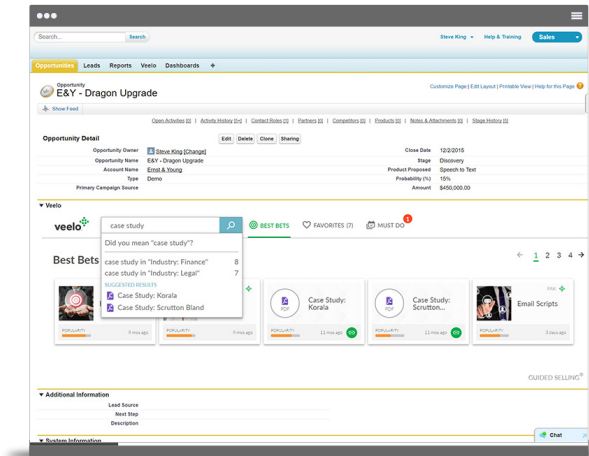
Search... Search

Steve King Help & Training Sales

Opportunities Leads Reports Veelo Dashboards +

Opportunity
E&Y - Dragon Upgrade

Customize Page | Edit Layout | Printable View | Help for this Page

Show Feed

Open Activities [0] | Activity History [1+] | Contact Roles [1] | Partners [0] | Competitors [0] | Products [0] | Notes & Attachments [0] | Stage History [0]

Opportunity Detail

Edit Delete Clone Sharing

| | | | |
|---|---|---|---|
| Opportunity Owner | Steve King [Change] | Close Date | 12/2/2015 |
| Opportunity Name | E&Y - Dragon Upgrade | Stage | Discovery |
| Account Name | Ernst & Young | Product Proposed | Speech to Text |
| Type | Demo | Probability (%) | 15% |
| Primary Campaign Source | | Amount | $450,000.00 |

Veelo

veelo case study

BEST BETS FAVORITES (7) MUST DO 1

Did you mean "case study"?

case study in "Industry: Finance" 8
case study in "Industry: Legal" 7

SUGGESTED RESULTS
Case Study: Korala
Case Study: Scrutton Bland

Best Bets

1 2 3 4

Case Study: Korala
Case Study: Scrutton...
Email Scripts

POPULARITY 9 mos ago
POPULARITY
POPULARITY 11 mos ago
POPULARITY 11 mos ago
POPULARITY

GUIDED SELLING

Additional Information

Lead Source
Next Step
Description

System Information

Chat